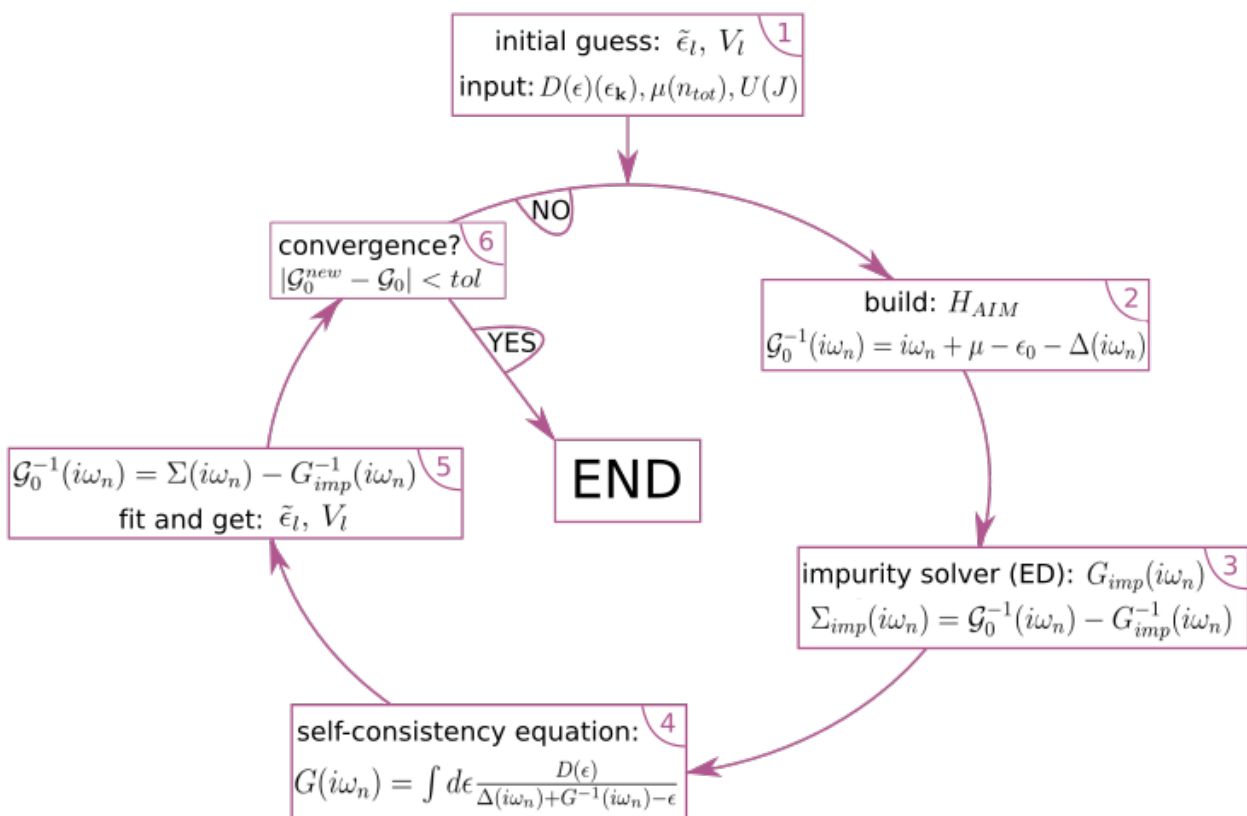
initial guess: $\tilde{\epsilon}_l,\ V_l$
input: $D(\epsilon)(\epsilon_{\mathbf{k}}), \mu(n_{tot}), U(J)$
1

NO

convergence?
$|\mathcal{G}_0^{new} - \mathcal{G}_0| < tol$
6

build: $H_{AIM}$
$\mathcal{G}_0^{-1}(i\omega_n) = i\omega_n + \mu - \epsilon_0 - \Delta(i\omega_n)$
2

YES

END

$\mathcal{G}_0^{-1}(i\omega_n) = \Sigma(i\omega_n) - G_{imp}^{-1}(i\omega_n)$
fit and get: $\tilde{\epsilon}_l,\ V_l$
5

impurity solver (ED): $G_{imp}(i\omega_n)$
$\Sigma_{imp}(i\omega_n) = \mathcal{G}_0^{-1}(i\omega_n) - G_{imp}^{-1}(i\omega_n)$
3

self-consistency equation:
$G(i\omega_n) = \int d\epsilon \frac{D(\epsilon)}{\Delta(i\omega_n) + G^{-1}(i\omega_n) - \epsilon}$
4